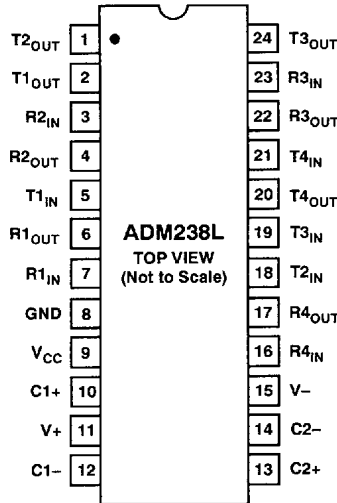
$T2_{OUT}$ 1
$T1_{OUT}$ 2
$R2_{IN}$ 3
$R2_{OUT}$ 4
$T1_{IN}$ 5
$R1_{OUT}$ 6
$R1_{IN}$ 7
GND 8
$V_{CC}$ 9
C1+ 10
V+ 11
C1– 12

ADM238L
TOP VIEW
(Not to Scale)

24 $T3_{OUT}$
23 $R3_{IN}$
22 $R3_{OUT}$
21 $T4_{IN}$
20 $T4_{OUT}$
19 $T3_{IN}$
18 $T2_{IN}$
17 $R4_{OUT}$
16 $R4_{IN}$
15 V–
14 C2–
13 C2+